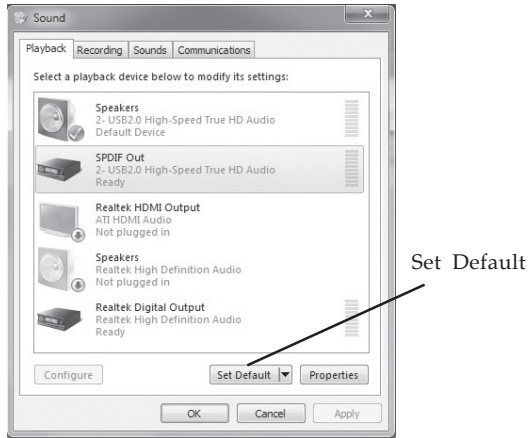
Sound

Playback | Recording | Sounds | Communications

Select a playback device below to modify its settings:

Speakers
2- USB2.0 High-Speed True HD Audio
Default Device

SPDIF Out
2- USB2.0 High-Speed True HD Audio
Ready

Realtek HDMI Output
ATI HDMI Audio
Not plugged in

Speakers
Realtek High Definition Audio
Not plugged in

Realtek Digital Output
Realtek High Definition Audio
Ready

Configure

Set Default

Properties

OK

Cancel

Apply

Set Default